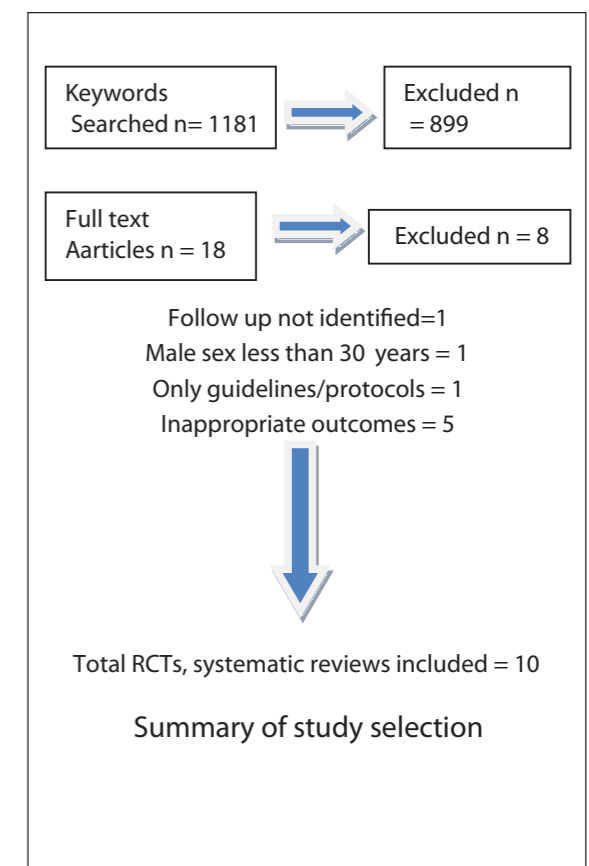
Keywords
Searched n= 1181

Excluded n
= 899

Full text
Aarticles n = 18

Excluded n = 8

Follow up not identified=1
Male sex less than 30 years = 1
Only guidelines/protocols = 1
Inappropriate outcomes = 5

Total RCTs, systematic reviews included = 10

Summary of study selection